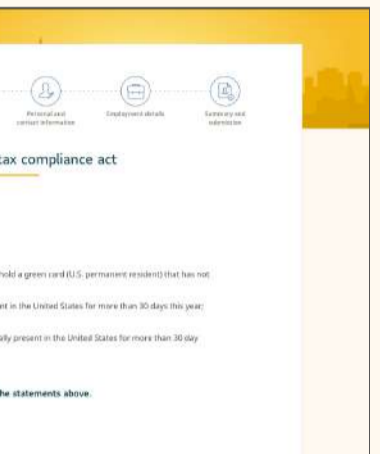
Personal and contact information

Employment details

Summary and submission

tax compliance act

hold a green card (U.S. permanent resident) that has not

nt in the United States for more than 30 days this year;

ally present in the United States for more than 30 day

he statements above.